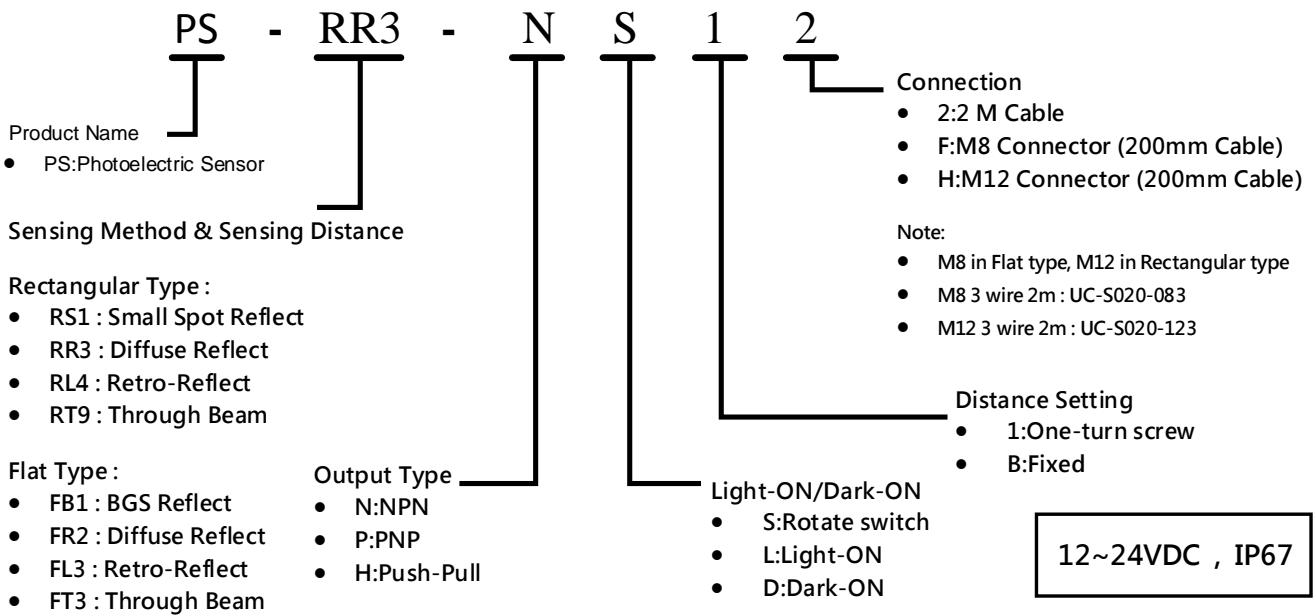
PS - RR3 - N S 1 2

Connection
- 2:2 M Cable
- F:M8 Connector (200mm Cable)
- H:M12 Connector (200mm Cable)

Note:
- M8 in Flat type, M12 in Rectangular type
- M8 3 wire 2m : UC-S020-083
- M12 3 wire 2m : UC-S020-123

Product Name
- PS:Photoelectric Sensor

Sensing Method & Sensing Distance

Rectangular Type :
- RS1 : Small Spot Reflect
- RR3 : Diffuse Reflect
- RL4 : Retro-Reflect
- RT9 : Through Beam

Flat Type :
- FB1 : BGS Reflect
- FR2 : Diffuse Reflect
- FL3 : Retro-Reflect
- FT3 : Through Beam

Output Type
- N:NPN
- P:PNP
- H:Push-Pull

Distance Setting
- 1:One-turn screw
- B:Fixed

Light-ON/Dark-ON
- S:Rotate switch
- L:Light-ON
- D:Dark-ON

12~24VDC , IP67